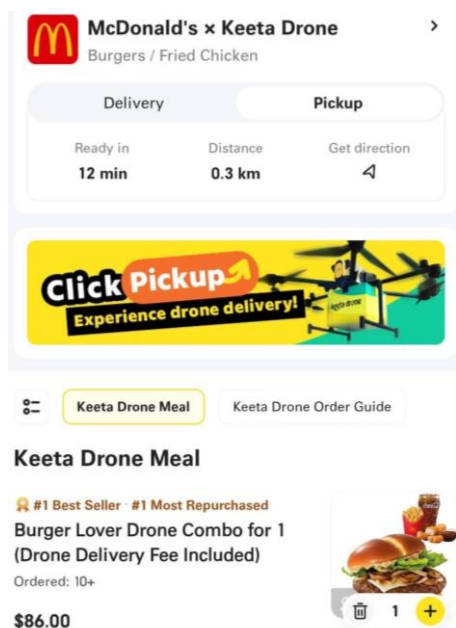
McDonald's × Keeta Drone
Burgers / Fried Chicken

Delivery
Pickup

Ready in
12 min
Distance
0.3 km
Get direction

Click Pickup
Experience drone delivery!
keeta drone

Keeta Drone Meal
Keeta Drone Order Guide

Keeta Drone Meal

#1 Best Seller · #1 Most Repurchased
Burger Lover Drone Combo for 1 (Drone Delivery Fee Included)
Ordered: 10+

$86.00

1
+